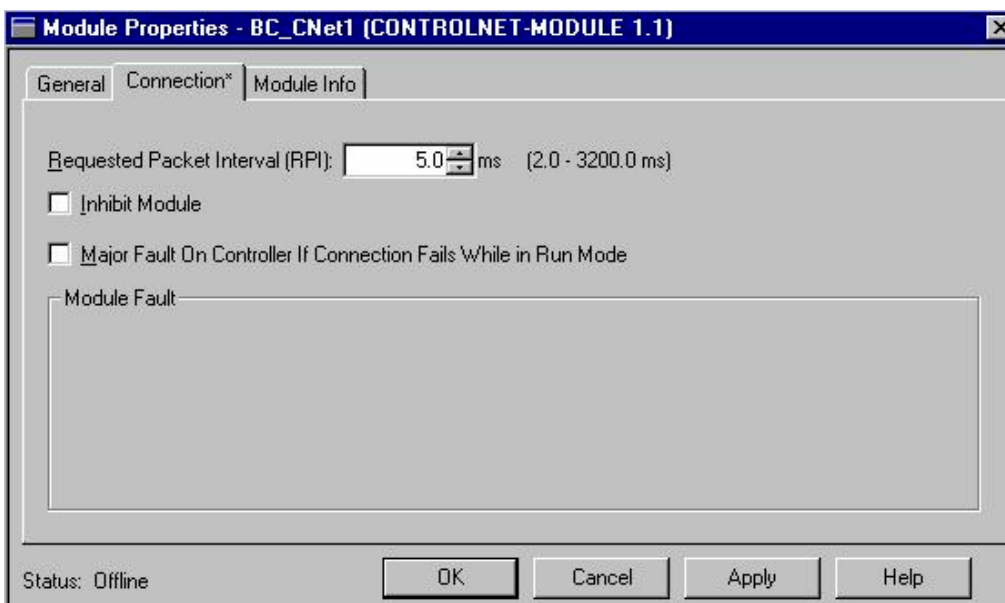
Module Properties - BC_CNet1 (CONTROLNET-MODULE 1.1)

General | Connection* | Module Info

Requested Packet Interval (RPI): 5.0 ms (2.0 - 3200.0 ms)

Inhibit Module

Major Fault On Controller If Connection Fails While in Run Mode

Module Fault

Status: Offline

OK | Cancel | Apply | Help